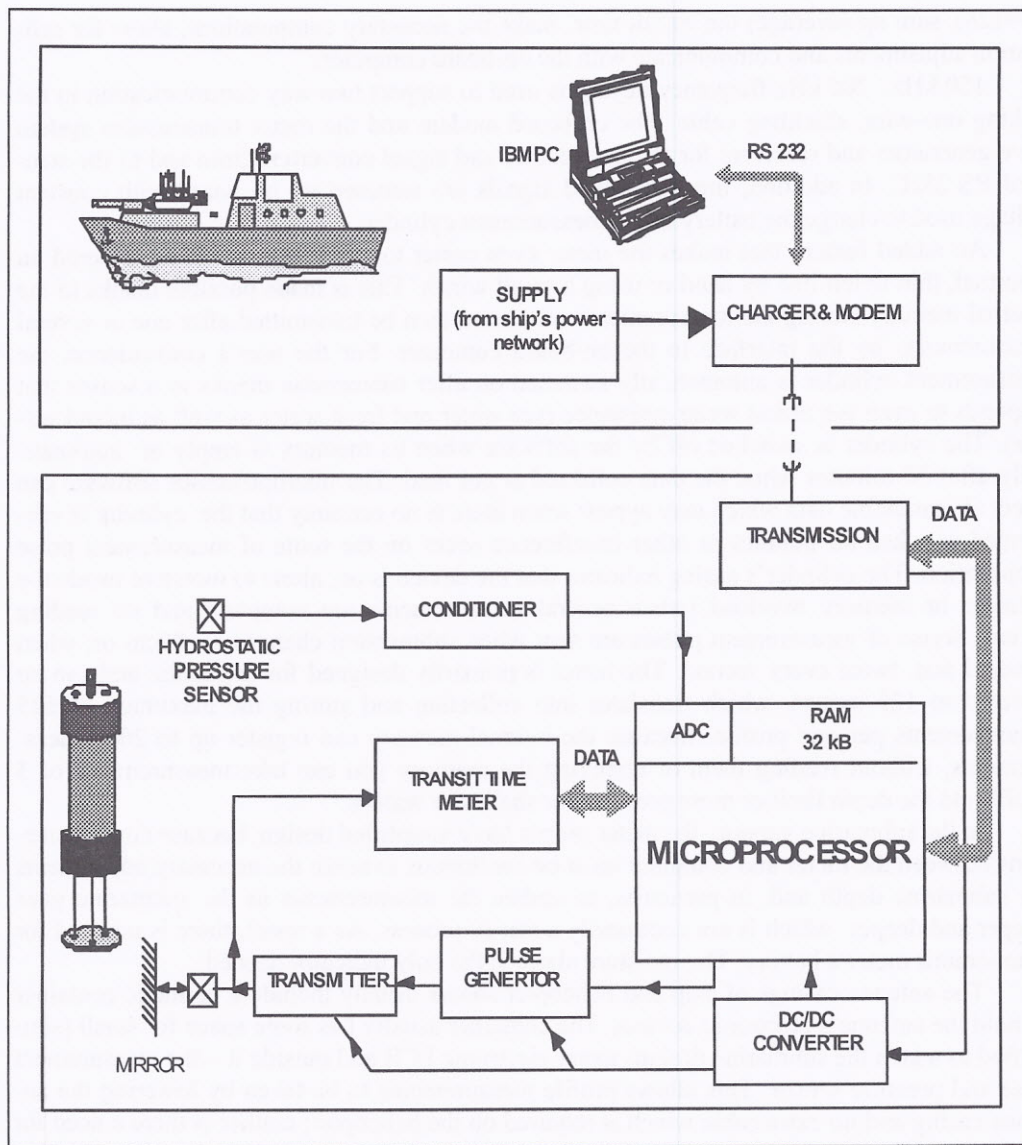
IBM PC

RS 232

SUPPLY (from ship's power network)

CHARGER & MODEM

TRANSMISSION

DATA

HYDROSTATIC PRESSURE SENSOR

CONDITIONER

ADC

RAM 32 kB

DATA

TRANSIT TIME METER

MICROPROCESSOR

PULSE GENERTOR

TRANSMITTER

DC/DC CONVERTER

MIRROR